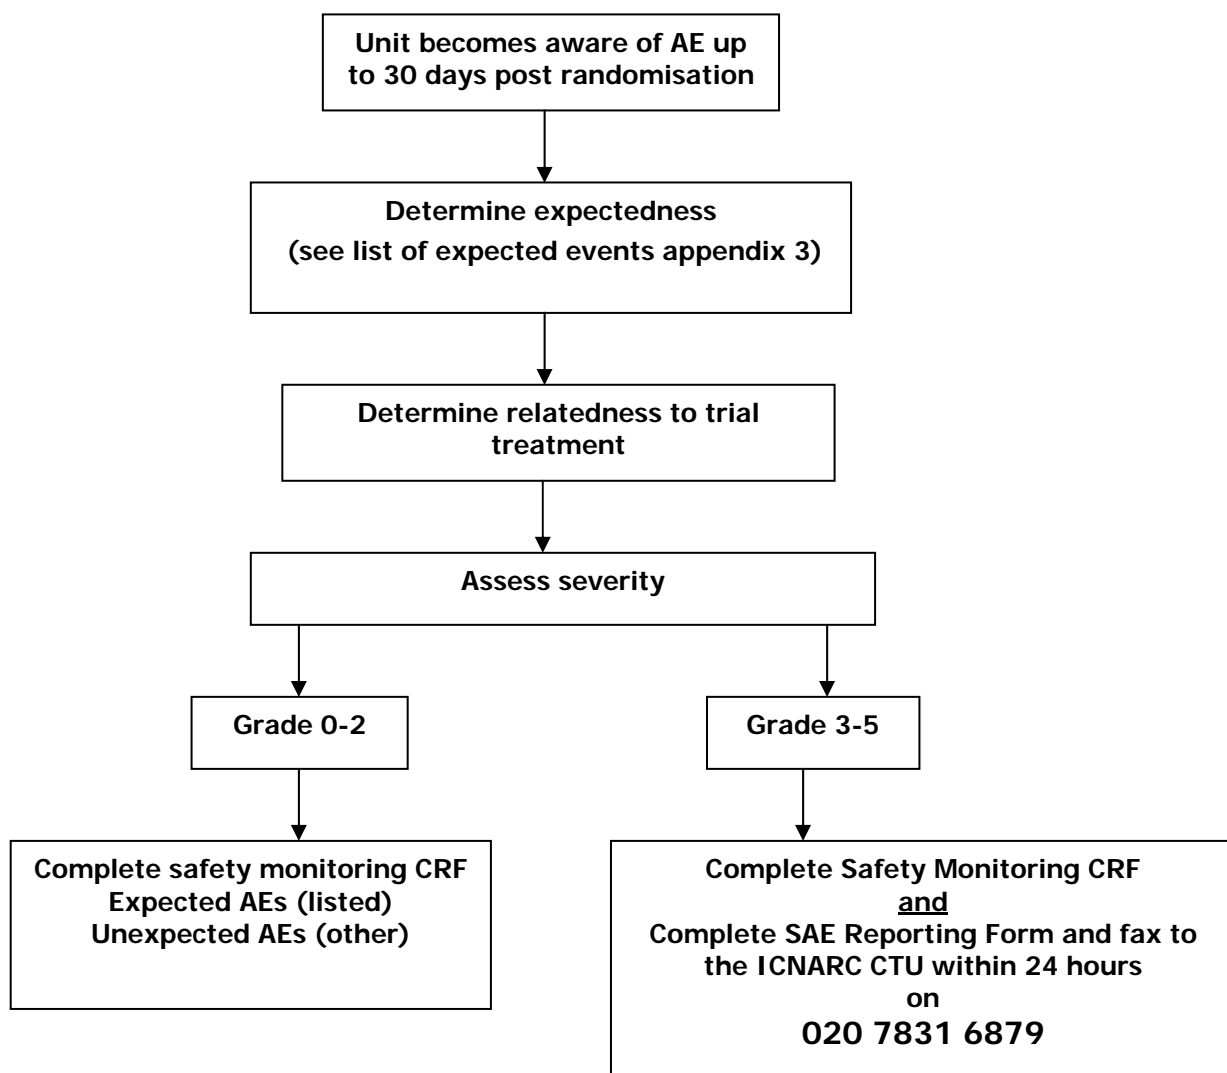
Unit becomes aware of AE up to 30 days post randomisation

Determine expectedness
(see list of expected events appendix 3)

Determine relatedness to trial treatment

Assess severity

Grade 0-2

Grade 3-5

Complete safety monitoring CRF
Expected AEs (listed)
Unexpected AEs (other)

Complete Safety Monitoring CRF
and
Complete SAE Reporting Form and fax to the ICNARC CTU within 24 hours
on
020 7831 6879